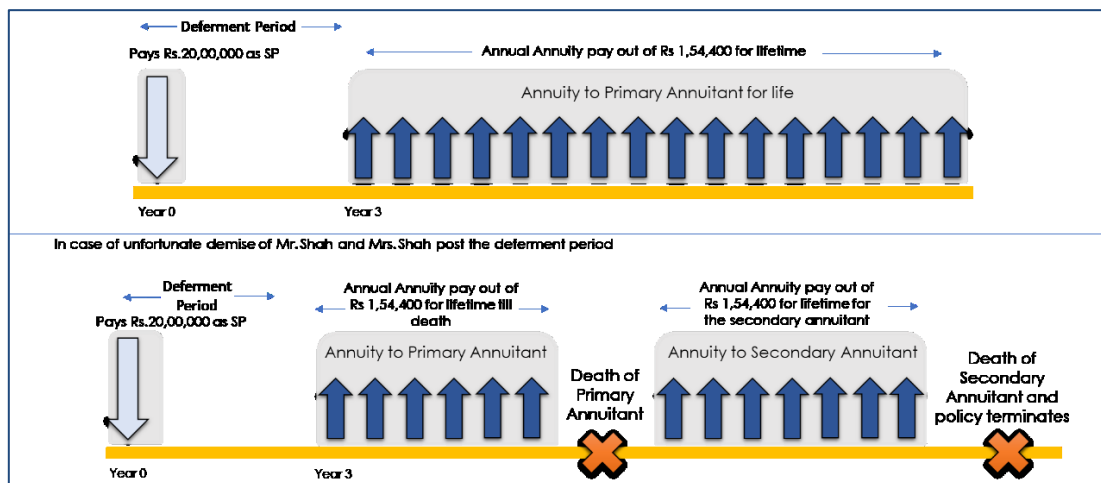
Deferment Period

Pays Rs.20,00,000 as SP

Annual Annuity pay out of Rs 1,54,400 for lifetime

Annuity to Primary Annuitant for life

Year 0

Year 3

In case of unfortunate demise of Mr. Shah and Mrs. Shah post the deferment period

Deferment Period

Pays Rs.20,00,000 as SP

Annual Annuity pay out of Rs 1,54,400 for lifetime till death

Annual Annuity pay out of Rs 1,54,400 for lifetime for the secondary annuitant

Annuity to Primary Annuitant

Death of Primary Annuitant

Annuity to Secondary Annuitant

Death of Secondary Annuitant and policy terminates

Year 0

Year 3